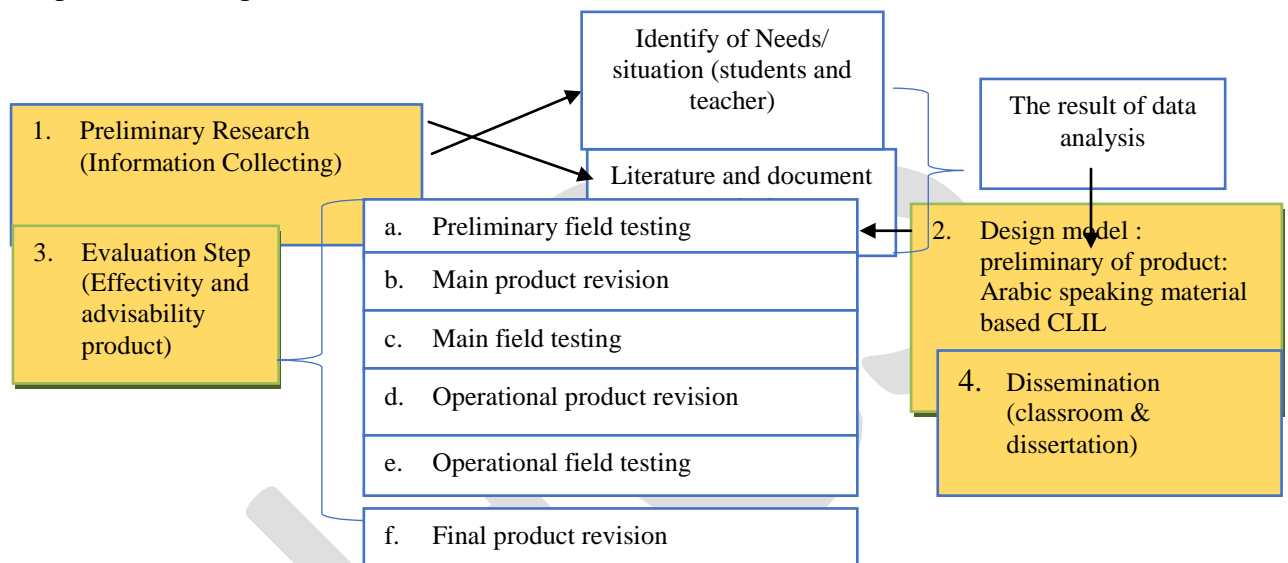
1. Preliminary Research (Information Collecting)

Identify of Needs/ situation (students and teacher)

Literature and document

The result of data analysis

2. Design model : preliminary of product: Arabic speaking material based CLIL

3. Evaluation Step (Effectivity and advisability product)

a. Preliminary field testing

b. Main product revision

c. Main field testing

d. Operational product revision

e. Operational field testing

f. Final product revision

4. Dissemination (classroom & dissertation)